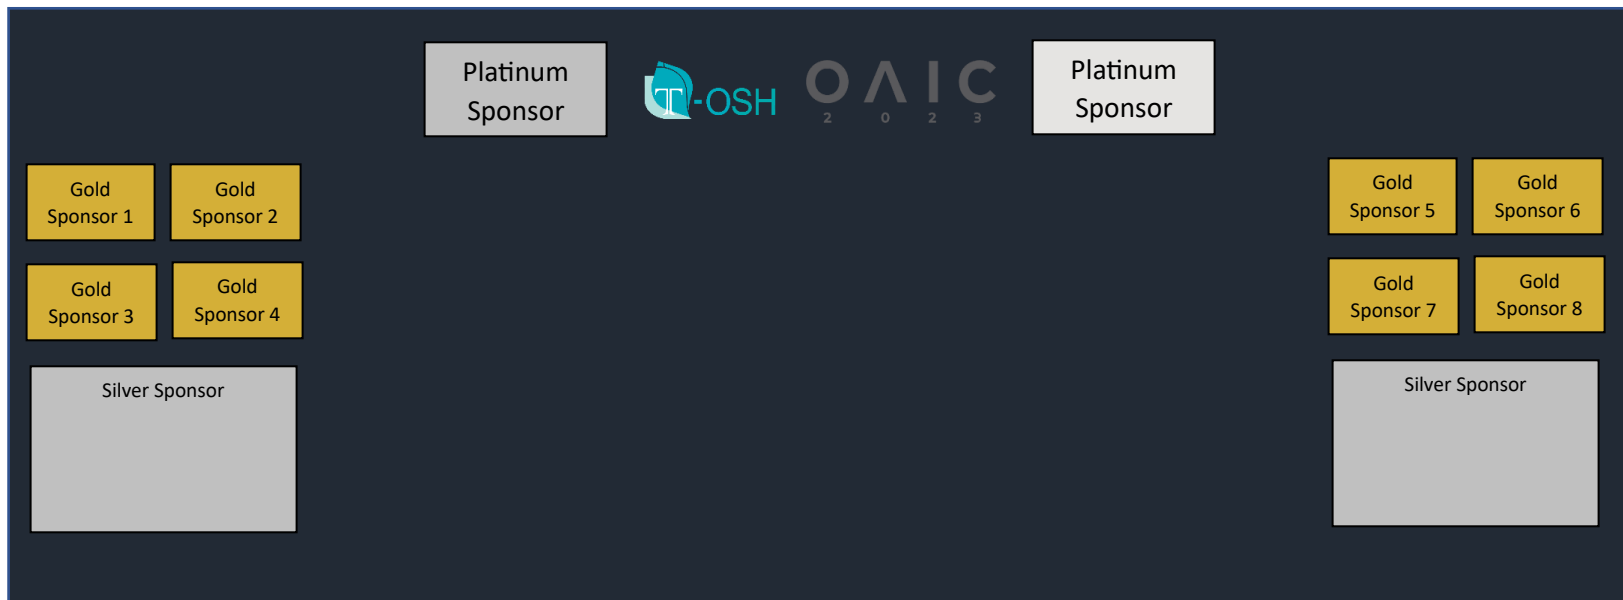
Platinum Sponsor

T-OSH

OAIC
2 0 2 3

Platinum Sponsor

Gold Sponsor 1

Gold Sponsor 2

Gold Sponsor 3

Gold Sponsor 4

Silver Sponsor

Gold Sponsor 5

Gold Sponsor 6

Gold Sponsor 7

Gold Sponsor 8

Silver Sponsor